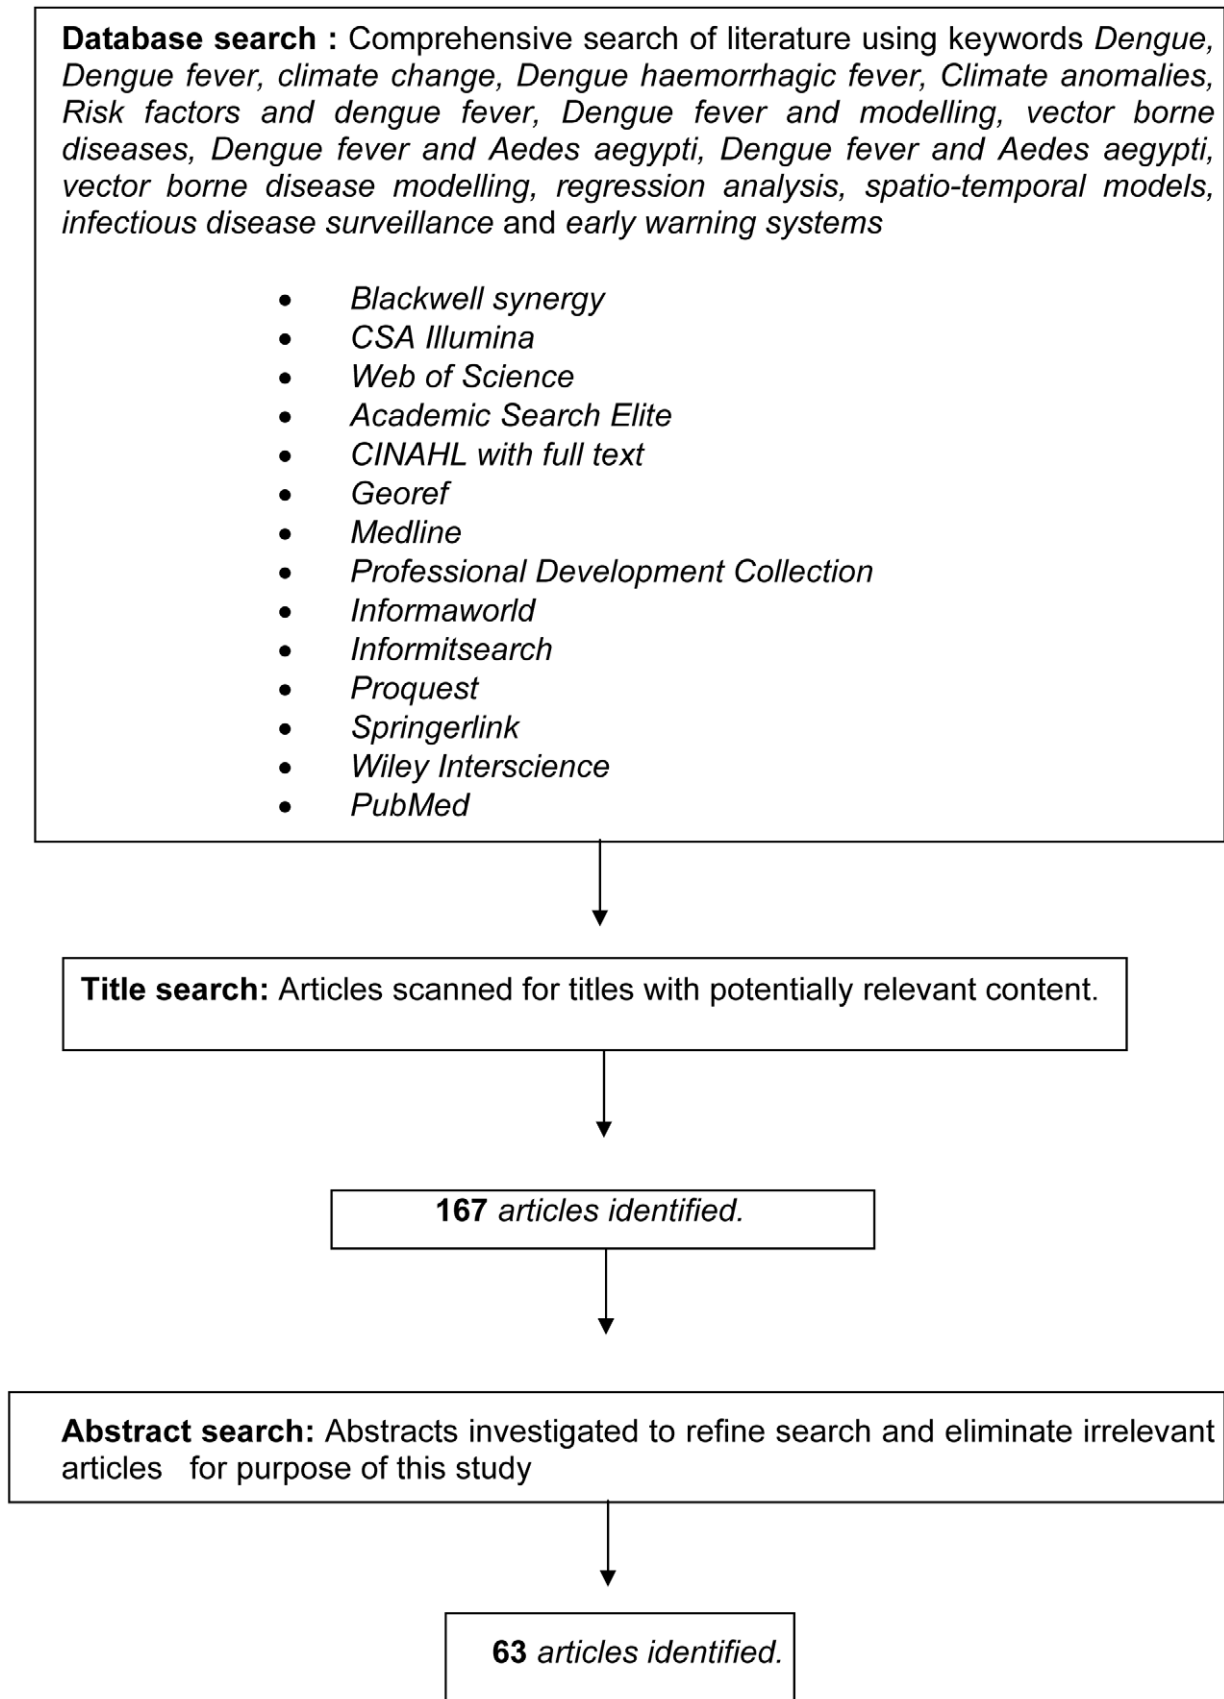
**Database search :** Comprehensive search of literature using keywords *Dengue, Dengue fever, climate change, Dengue haemorrhagic fever, Climate anomalies, Risk factors and dengue fever, Dengue fever and modelling, vector borne diseases, Dengue fever and Aedes aegypti, Dengue fever and Aedes aegypti, vector borne disease modelling, regression analysis, spatio-temporal models, infectious disease surveillance* and *early warning systems*

- *Blackwell synergy*
- *CSA Illumina*
- *Web of Science*
- *Academic Search Elite*
- *CINAHL with full text*
- *Georef*
- *Medline*
- *Professional Development Collection*
- *Informaworld*
- *Informitsearch*
- *Proquest*
- *Springerlink*
- *Wiley Interscience*
- *PubMed*

**Title search:** Articles scanned for titles with potentially relevant content.

**167** *articles identified.*

**Abstract search:** Abstracts investigated to refine search and eliminate irrelevant articles for purpose of this study

**63** *articles identified.*